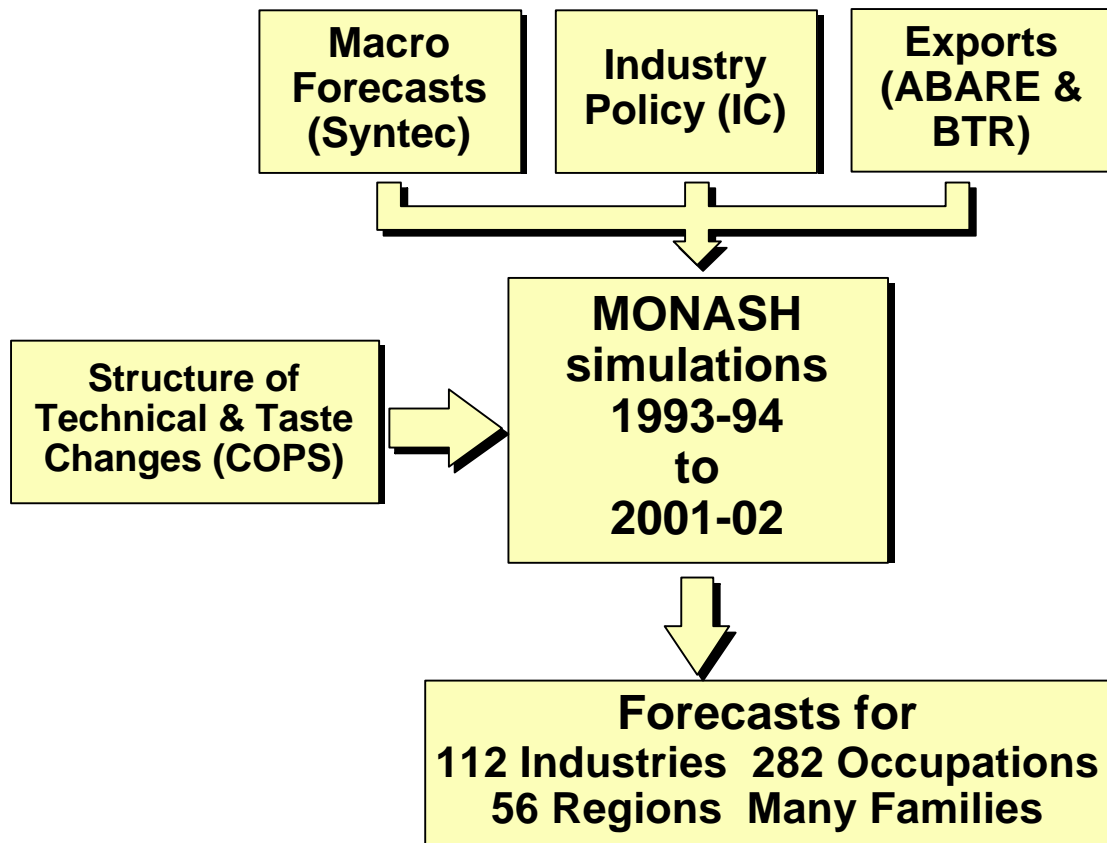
Macro Forecasts (Syntec)

Industry Policy (IC)

Exports (ABARE & BTR)

Structure of Technical & Taste Changes (COPS)

MONASH simulations 1993-94 to 2001-02

Forecasts for
112 Industries 282 Occupations
56 Regions Many Families